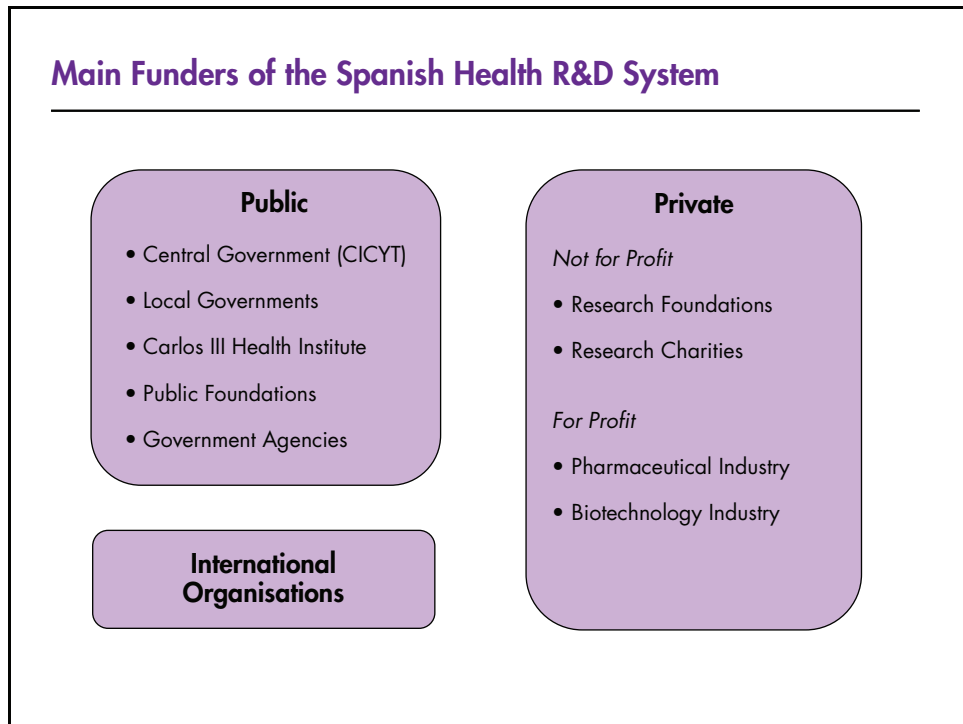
Main Funders of the Spanish Health R&D System

Public

• Central Government (CICYT)
• Local Governments
• Carlos III Health Institute
• Public Foundations
• Government Agencies

International Organisations

Private

Not for Profit

• Research Foundations
• Research Charities

For Profit

• Pharmaceutical Industry
• Biotechnology Industry